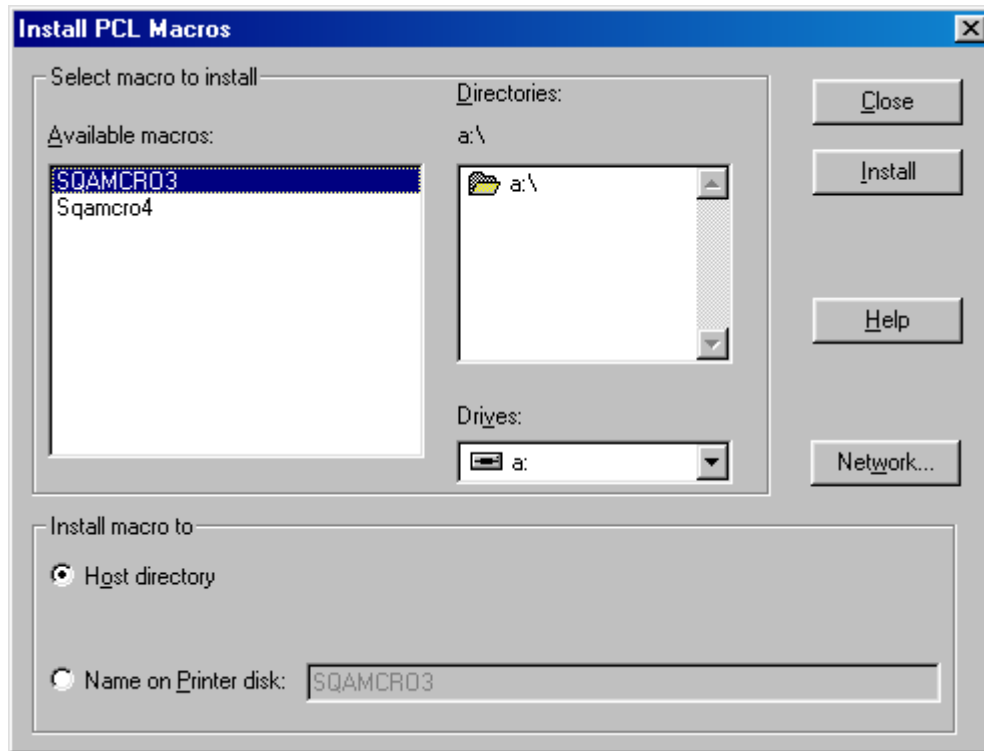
Install PCL Macros

Select macro to install

Available macros:

SQAMCRO3
Sqamcro4

Directories:

a:\

a:\

Drives:

a:

Close

Install

Help

Network...

Install macro to

Host directory

Name on Printer disk: SQAMCRO3